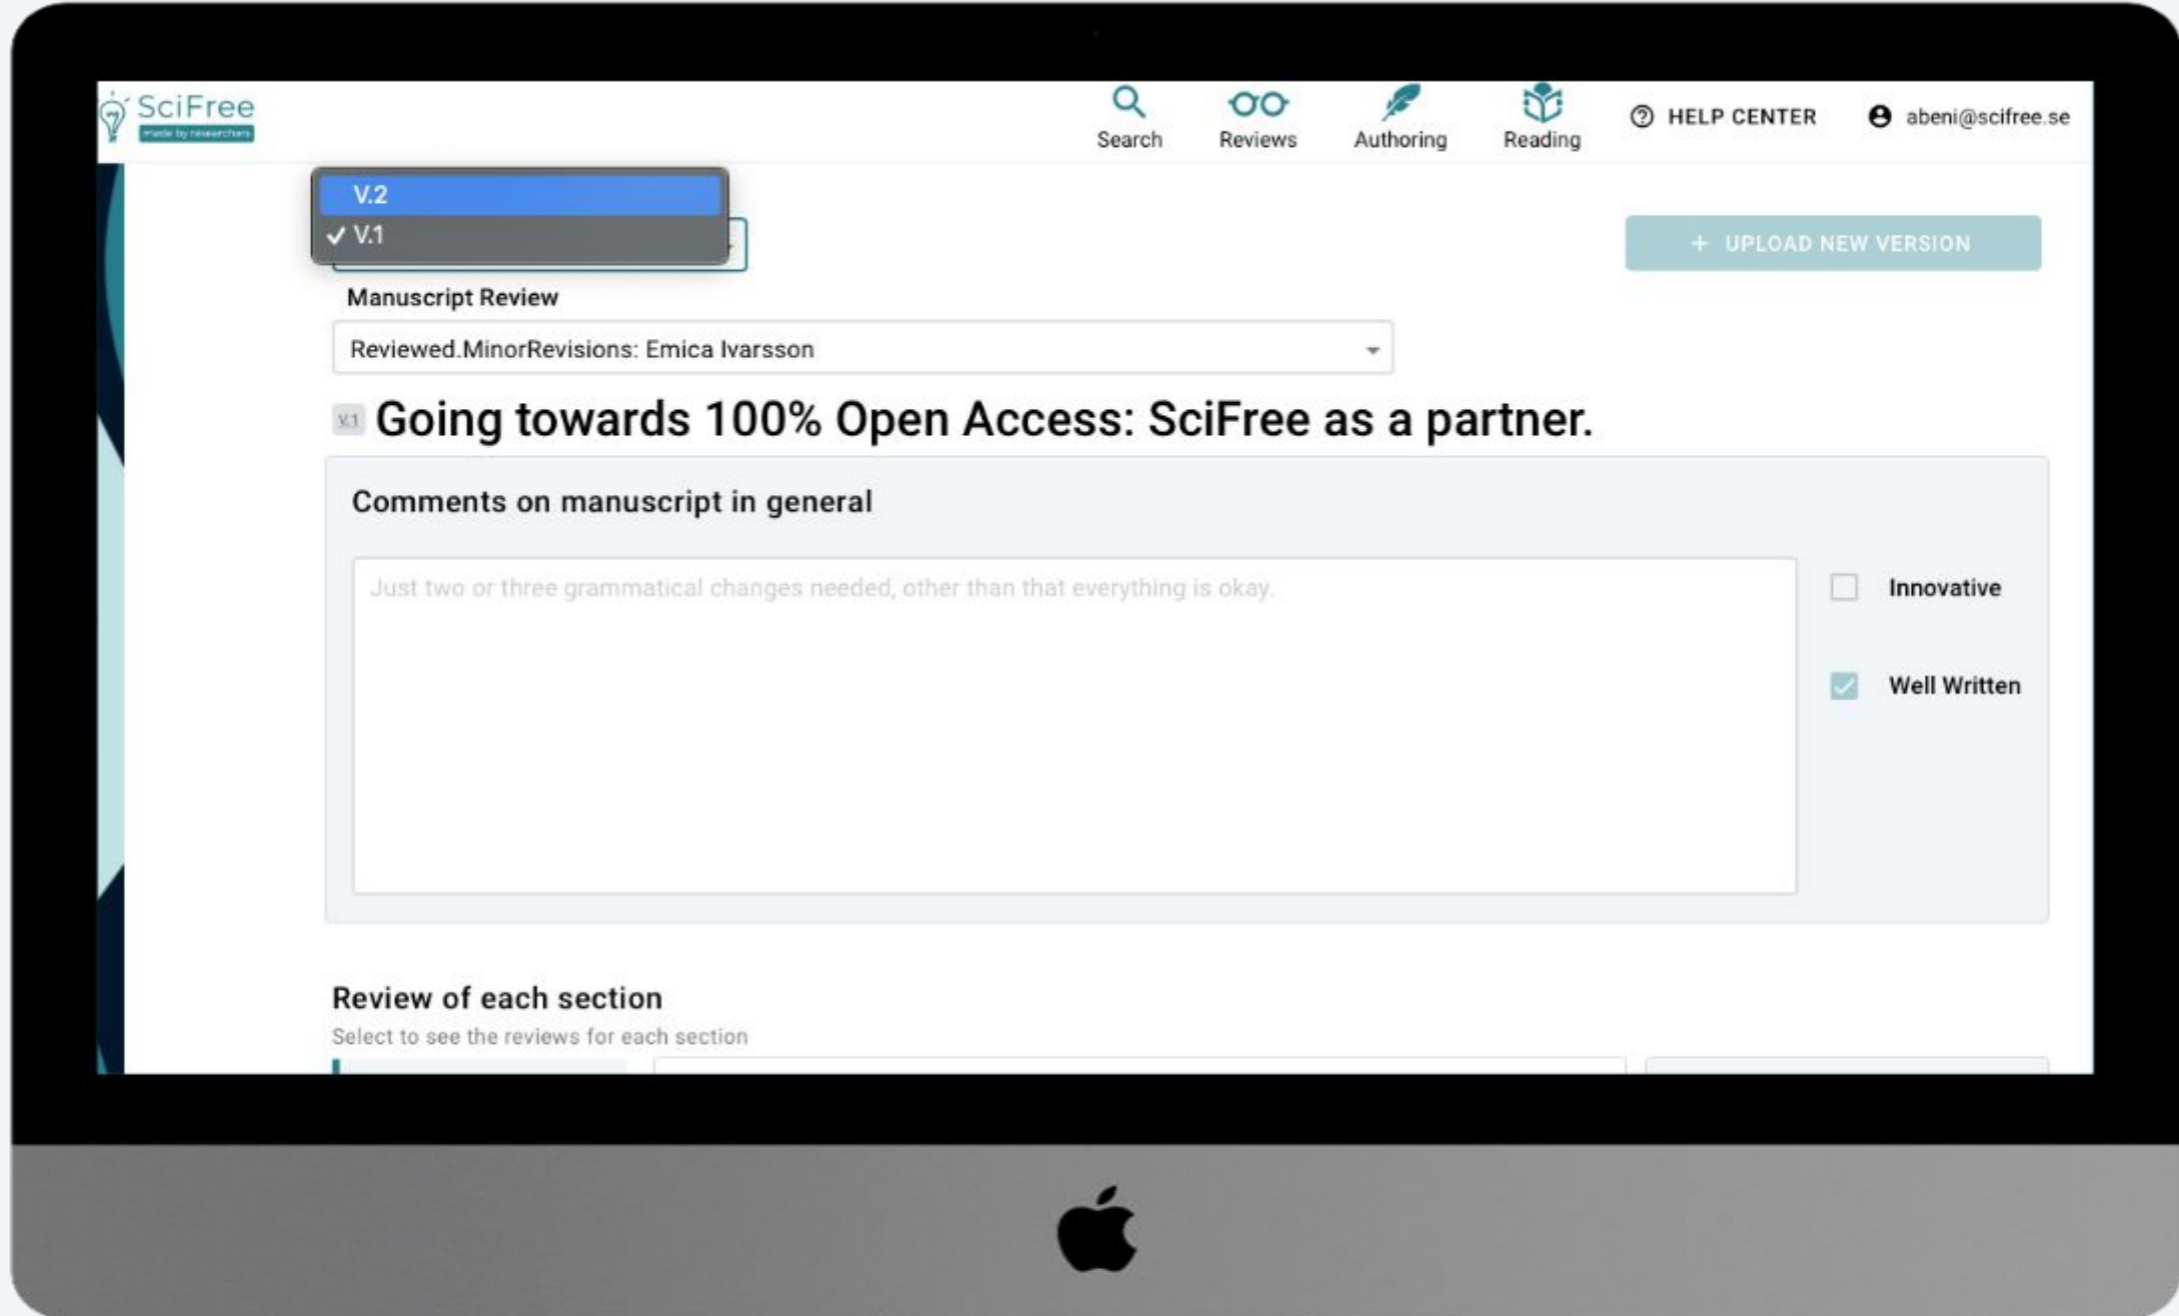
SciFree
made by researchers

Search Reviews Authoring Reading HELP CENTER abeni@scifree.se

V.2
✓ V.1

+ UPLOAD NEW VERSION

Manuscript Review

Reviewed.MinorRevisions: Emica Ivarsson

V.1 Going towards 100% Open Access: SciFree as a partner.

Comments on manuscript in general

Just two or three grammatical changes needed, other than that everything is okay.

Innovative

Well Written

Review of each section

Select to see the reviews for each section